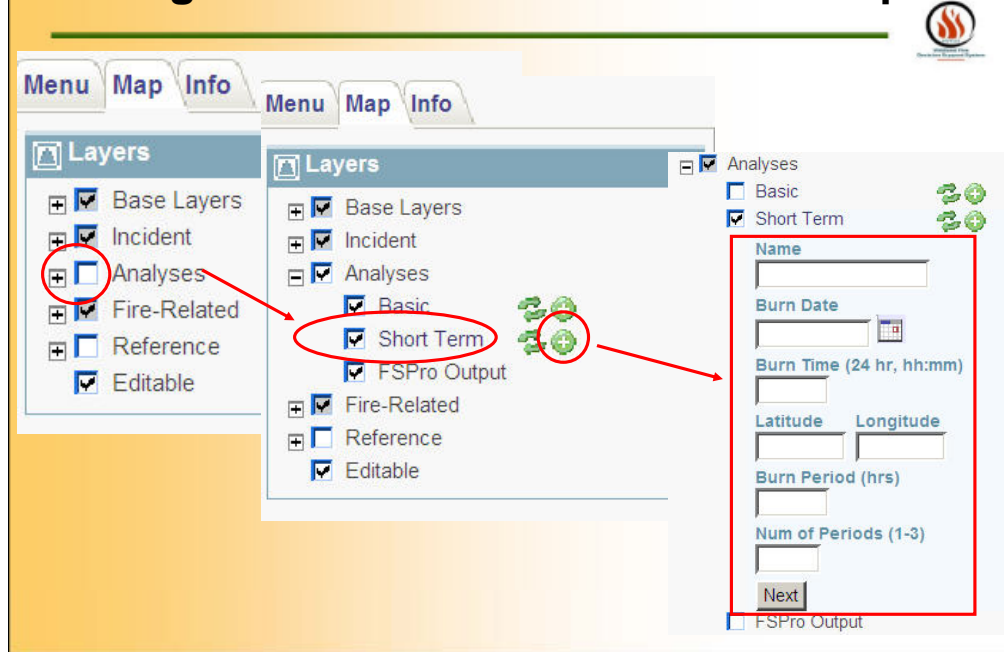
Menu Map Info

Layers

Base Layers

Incident

Analyses

Fire-Related

Reference

Editable

Menu Map Info

Layers

Base Layers

Incident

Analyses

Basic

Short Term

FSPro Output

Fire-Related

Reference

Editable

Analyses

Basic

Short Term

Name

Burn Date

Burn Time (24 hr, hh:mm)

Latitude Longitude

Burn Period (hrs)

Num of Periods (1-3)

Next

FSPro Output